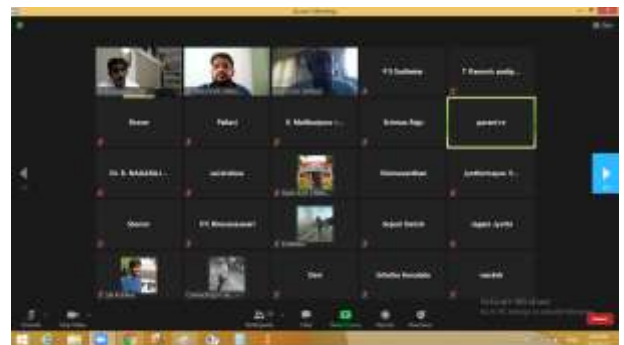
Zoom Meeting

P S Sudheka

T Ramesh

Sravan

Pallavi

K. Mallikarjuna

Srinivas Raju

gayatri

Dr. S. NAGARAJ

sucharitha

Hemasundhar

jyothirmayee

Gowri

P.V. Bhuvaneswari

Anjali Goteti

sagar

Devi

Sitadevi Kondapu

vamshi

Unmute

Start Video

Participants

Chat

Share Screen

Record

Reactions

End